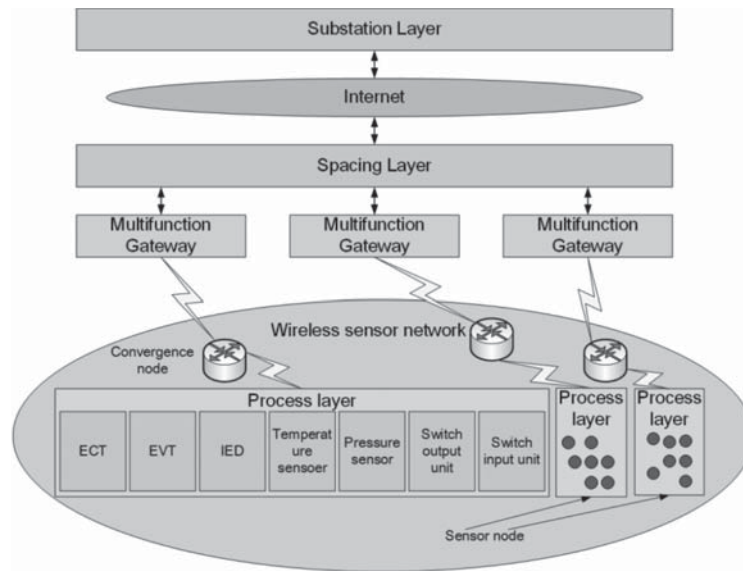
Substation Layer

Internet

Spacing Layer

Multifunction Gateway

Multifunction Gateway

Multifunction Gateway

Wireless sensor network

Convergence node

Process layer

ECT

EVT

IED

Temperature sensoer

Pressure sensor

Switch output unit

Switch input unit

Process layer

Process layer

Sensor node